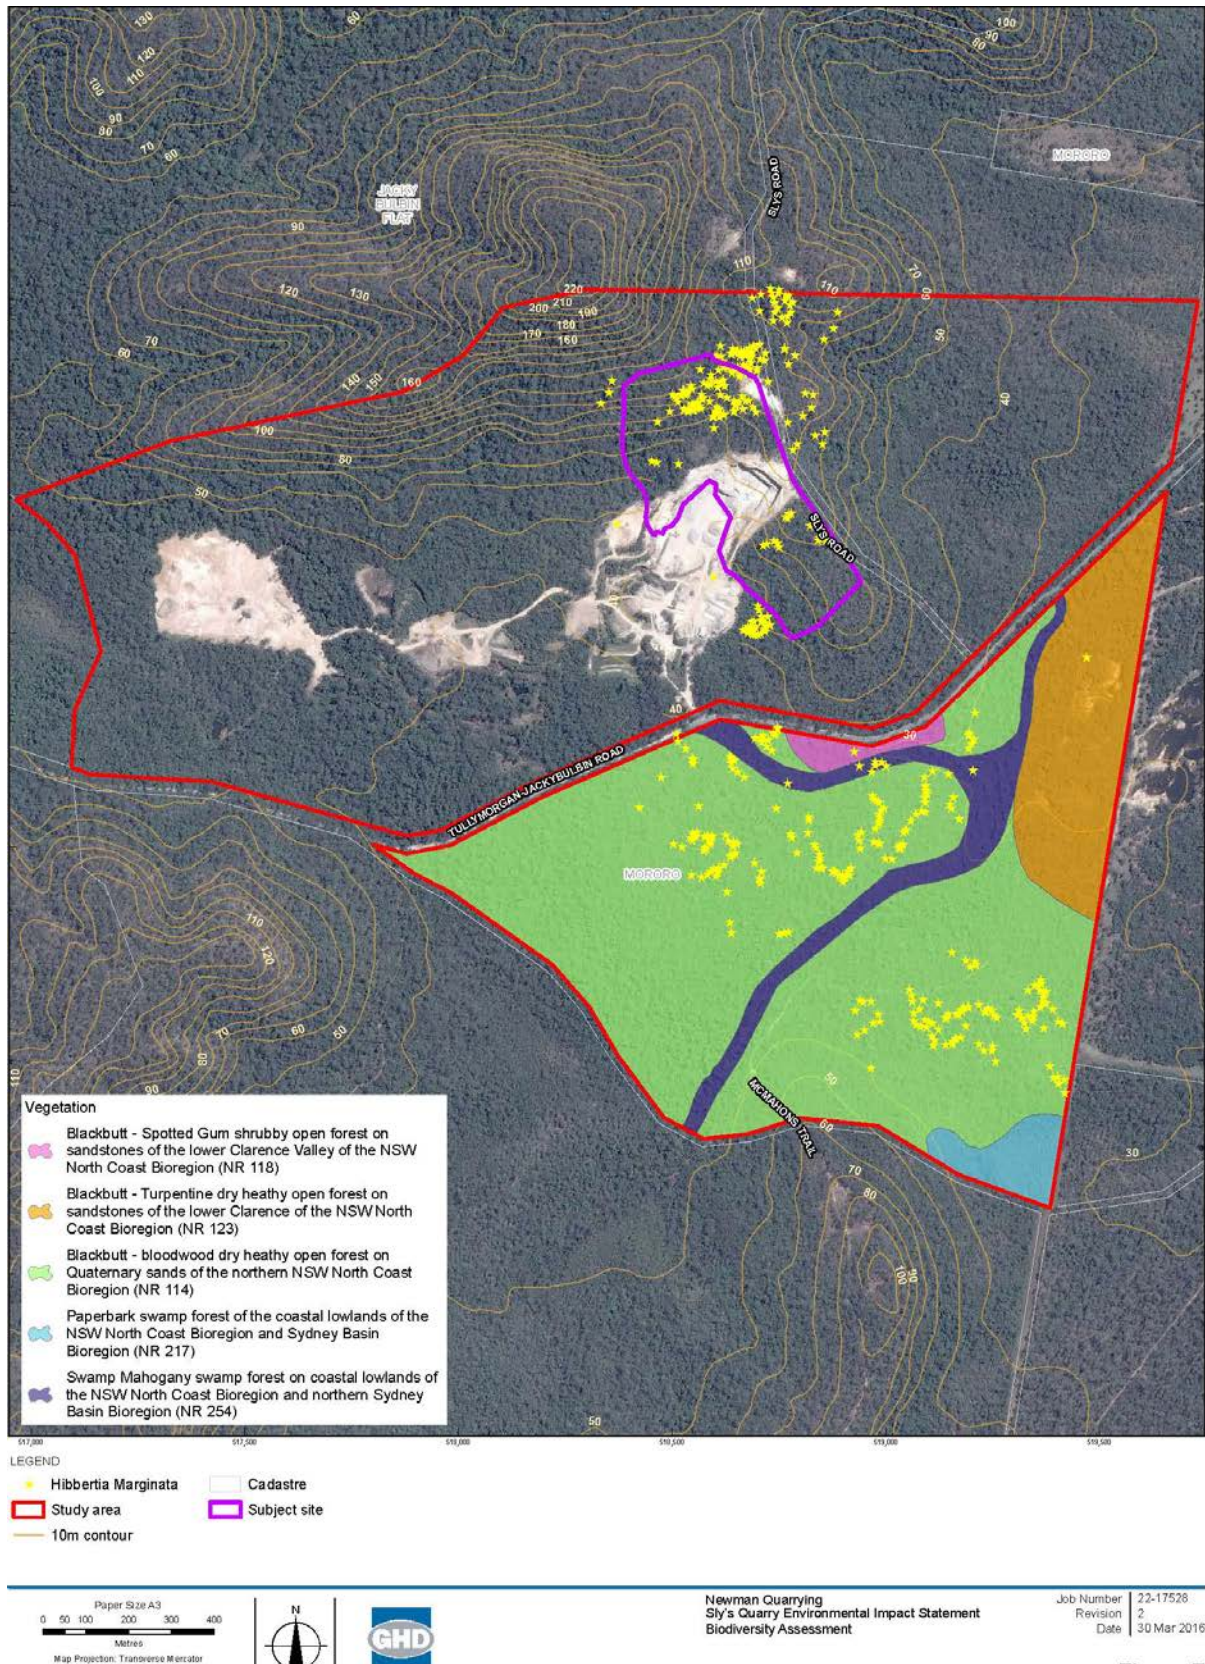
130
120
110
100
90
80
70
60
60
100
90
80
MORORO
JACKY BULBIN FLAT
SLYS ROAD
90
110
70
110
60
120
130
220
200
210
190
180
170
160
70
60
150
140
160
50
100
80
50
40
SLYS ROAD
40
40
30
TULLYMORGAN-JACKYBULBIN ROAD
MORORO
110
120
70
60
50
80
90
110
MCMAHONS TRAIL
50
60
70
80
30
100
90
50

Vegetation
Blackbutt - Spotted Gum shrubby open forest on sandstones of the lower Clarence Valley of the NSW North Coast Bioregion (NR 118)
Blackbutt - Turpentine dry heathy open forest on sandstones of the lower Clarence of the NSW North Coast Bioregion (NR 123)
Blackbutt - bloodwood dry heathy open forest on Quaternary sands of the northern NSW North Coast Bioregion (NR 114)
Paperbark swamp forest of the coastal lowlands of the NSW North Coast Bioregion and Sydney Basin Bioregion (NR 217)
Swamp Mahogany swamp forest on coastal lowlands of the NSW North Coast Bioregion and northern Sydney Basin Bioregion (NR 254)

517,000
517,500
518,000
518,500
519,000
519,500

LEGEND
Hibbertia Marginata
Cadastre
Study area
Subject site
10m contour

Paper Size A3
0 50 100 200 300 400
Metres
Map Projection: Transverse Mercator

N

GHD

Newman Quarrying
Sly's Quarry Environmental Impact Statement
Biodiversity Assessment

Job Number 22-17528
Revision 2
Date 30 Mar 2016